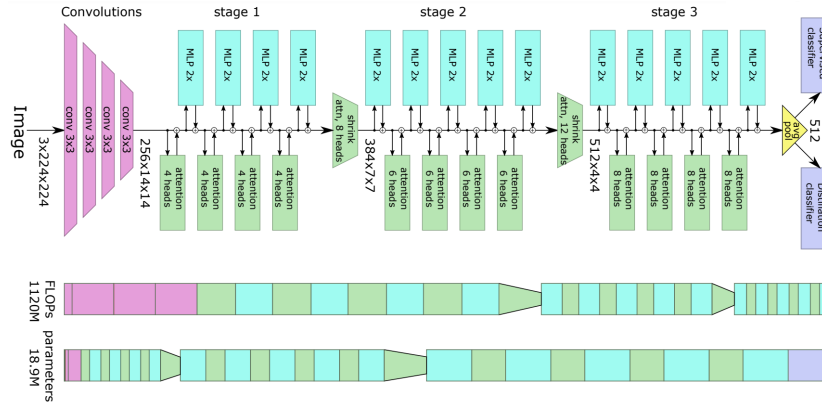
Convolutions

stage 1

stage 2

stage 3

Image

3x224x224

conv 3x3

conv 3x3

conv 3x3

conv 3x3

256x14x14

MLP 2x

MLP 2x

MLP 2x

MLP 2x

attention 4 heads

attention 4 heads

attention 4 heads

attention 4 heads

shrink attn, 8 heads

384x7x7

MLP 2x

MLP 2x

MLP 2x

MLP 2x

MLP 2x

MLP 2x

attention 6 heads

attention 6 heads

attention 6 heads

attention 6 heads

shrink attn, 12 heads

512x4x4

MLP 2x

MLP 2x

MLP 2x

MLP 2x

MLP 2x

attention 8 heads

attention 8 heads

attention 8 heads

attention 8 heads

avg pool

512

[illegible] classifier

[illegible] classifier

FLOPs 1120M

parameters 18.9M